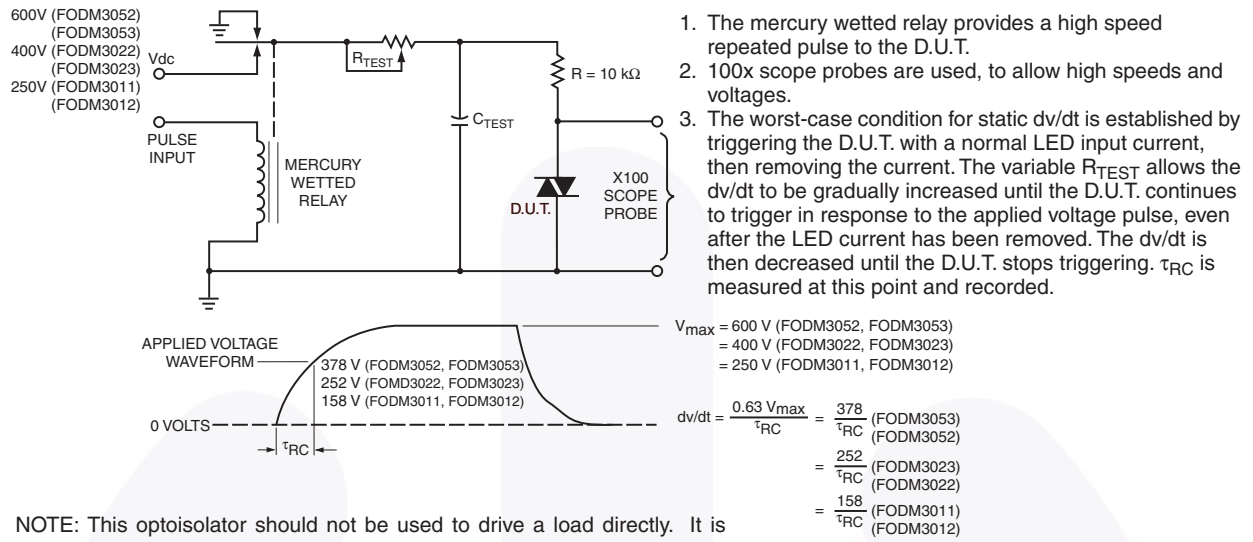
600V (FODM3052)
(FODM3053)
400V (FODM3022)
(FODM3023)
250V (FODM3011)
(FODM3012)
Vdc

PULSE INPUT

MERCURY WETTED RELAY

$R_{TEST}$

$C_{TEST}$

R = 10 kΩ

D.U.T.

X100 SCOPE PROBE

1. The mercury wetted relay provides a high speed repeated pulse to the D.U.T.
2. 100x scope probes are used, to allow high speeds and voltages.
3. The worst-case condition for static dv/dt is established by triggering the D.U.T. with a normal LED input current, then removing the current. The variable $R_{TEST}$ allows the dv/dt to be gradually increased until the D.U.T. continues to trigger in response to the applied voltage pulse, even after the LED current has been removed. The dv/dt is then decreased until the D.U.T. stops triggering. $\tau_{RC}$ is measured at this point and recorded.

APPLIED VOLTAGE WAVEFORM

378 V (FODM3052, FODM3053)
252 V (FOMD3022, FODM3023)
158 V (FODM3011, FODM3012)

0 VOLTS

$\tau_{RC}$

$V_{max}$ = 600 V (FODM3052, FODM3053)
= 400 V (FODM3022, FODM3023)
= 250 V (FODM3011, FODM3012)

dv/dt = $\frac{0.63\ V_{max}}{\tau_{RC}}$ = $\frac{378}{\tau_{RC}}$ (FODM3053) (FODM3052)
= $\frac{252}{\tau_{RC}}$ (FODM3023) (FODM3022)
= $\frac{158}{\tau_{RC}}$ (FODM3011) (FODM3012)

NOTE: This optoisolator should not be used to drive a load directly. It is